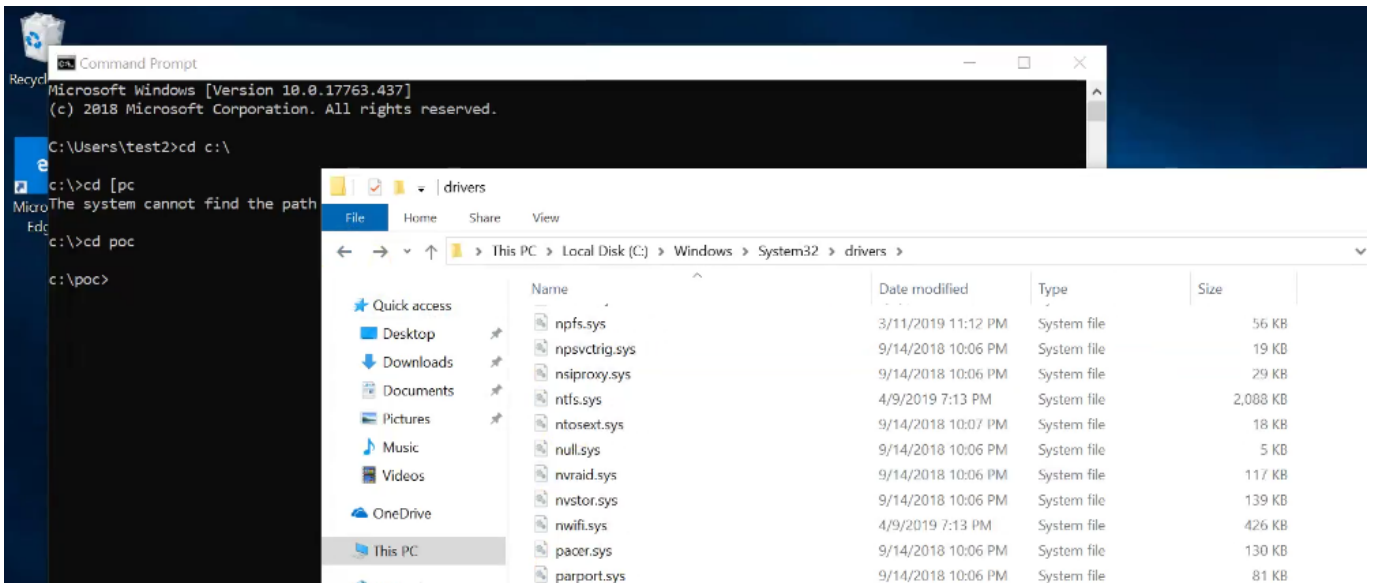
Recycl

Command Prompt

Microsoft Windows [Version 10.0.17763.437]
(c) 2018 Microsoft Corporation. All rights reserved.

C:\Users\test2>cd c:\

c:\>cd [pc
The system cannot find the path

c:\>cd poc

c:\poc>

Micro
Edg

drivers

File Home Share View

This PC > Local Disk (C:) > Windows > System32 > drivers >

Quick access
Desktop
Downloads
Documents
Pictures
Music
Videos
OneDrive
This PC

| Name | Date modified | Type | Size |
|---|---|---|---|
| npfs.sys | 3/11/2019 11:12 PM | System file | 56 KB |
| npsvctrig.sys | 9/14/2018 10:06 PM | System file | 19 KB |
| nsiproxy.sys | 9/14/2018 10:06 PM | System file | 29 KB |
| ntfs.sys | 4/9/2019 7:13 PM | System file | 2,088 KB |
| ntosext.sys | 9/14/2018 10:07 PM | System file | 18 KB |
| null.sys | 9/14/2018 10:06 PM | System file | 5 KB |
| nvraid.sys | 9/14/2018 10:06 PM | System file | 117 KB |
| nvstor.sys | 9/14/2018 10:06 PM | System file | 139 KB |
| nwifi.sys | 4/9/2019 7:13 PM | System file | 426 KB |
| pacer.sys | 9/14/2018 10:06 PM | System file | 130 KB |
| parport.sys | 9/14/2018 10:06 PM | System file | 81 KB |